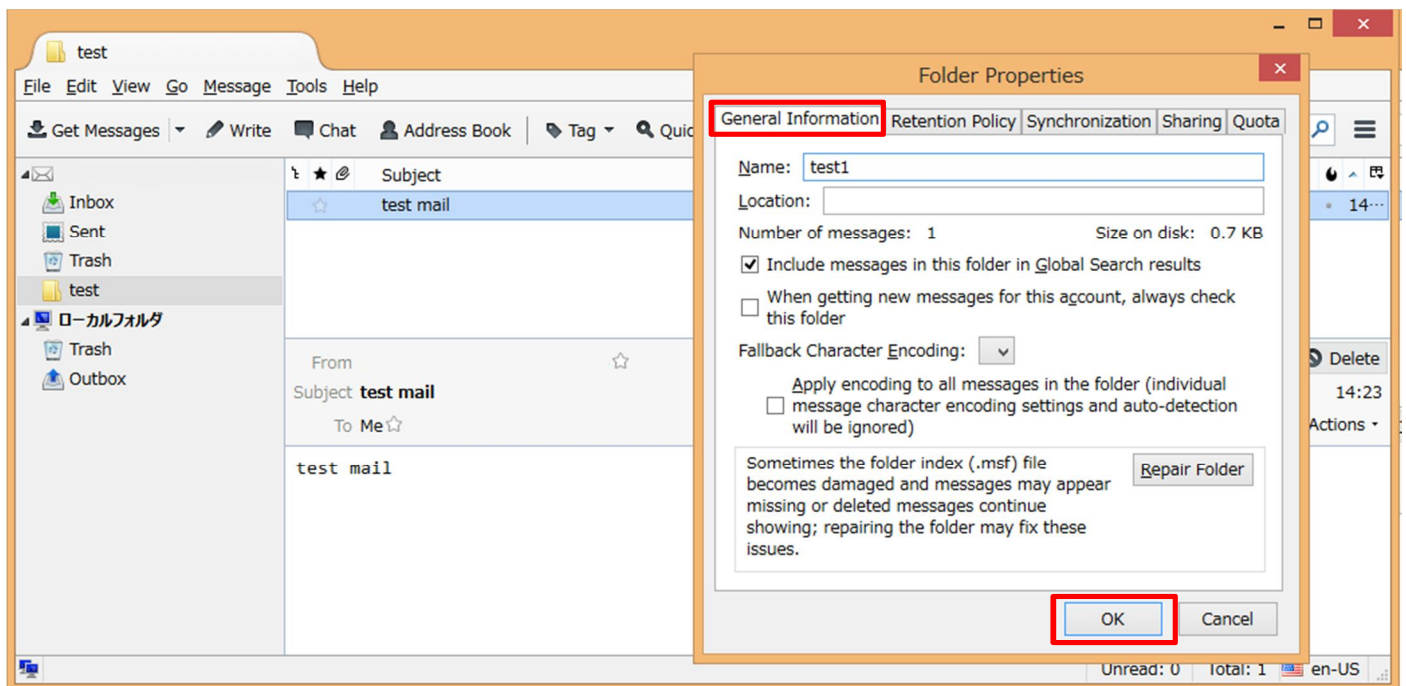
test

File Edit View Go Message Tools Help

Get Messages Write Chat Address Book Tag Quic

Inbox
Sent
Trash
test
ローカルフォルダ
Trash
Outbox

Subject
test mail

From
Subject test mail
To Me

test mail

14···
Delete
14:23
Actions

Unread: 0 Total: 1 en-US

Folder Properties

General Information | Retention Policy | Synchronization | Sharing | Quota

Name: test1
Location:
Number of messages: 1
Size on disk: 0.7 KB
Include messages in this folder in Global Search results
When getting new messages for this account, always check this folder
Fallback Character Encoding:
Apply encoding to all messages in the folder (individual message character encoding settings and auto-detection will be ignored)

Sometimes the folder index (.msf) file becomes damaged and messages may appear missing or deleted messages continue showing; repairing the folder may fix these issues.

Repair Folder

OK
Cancel